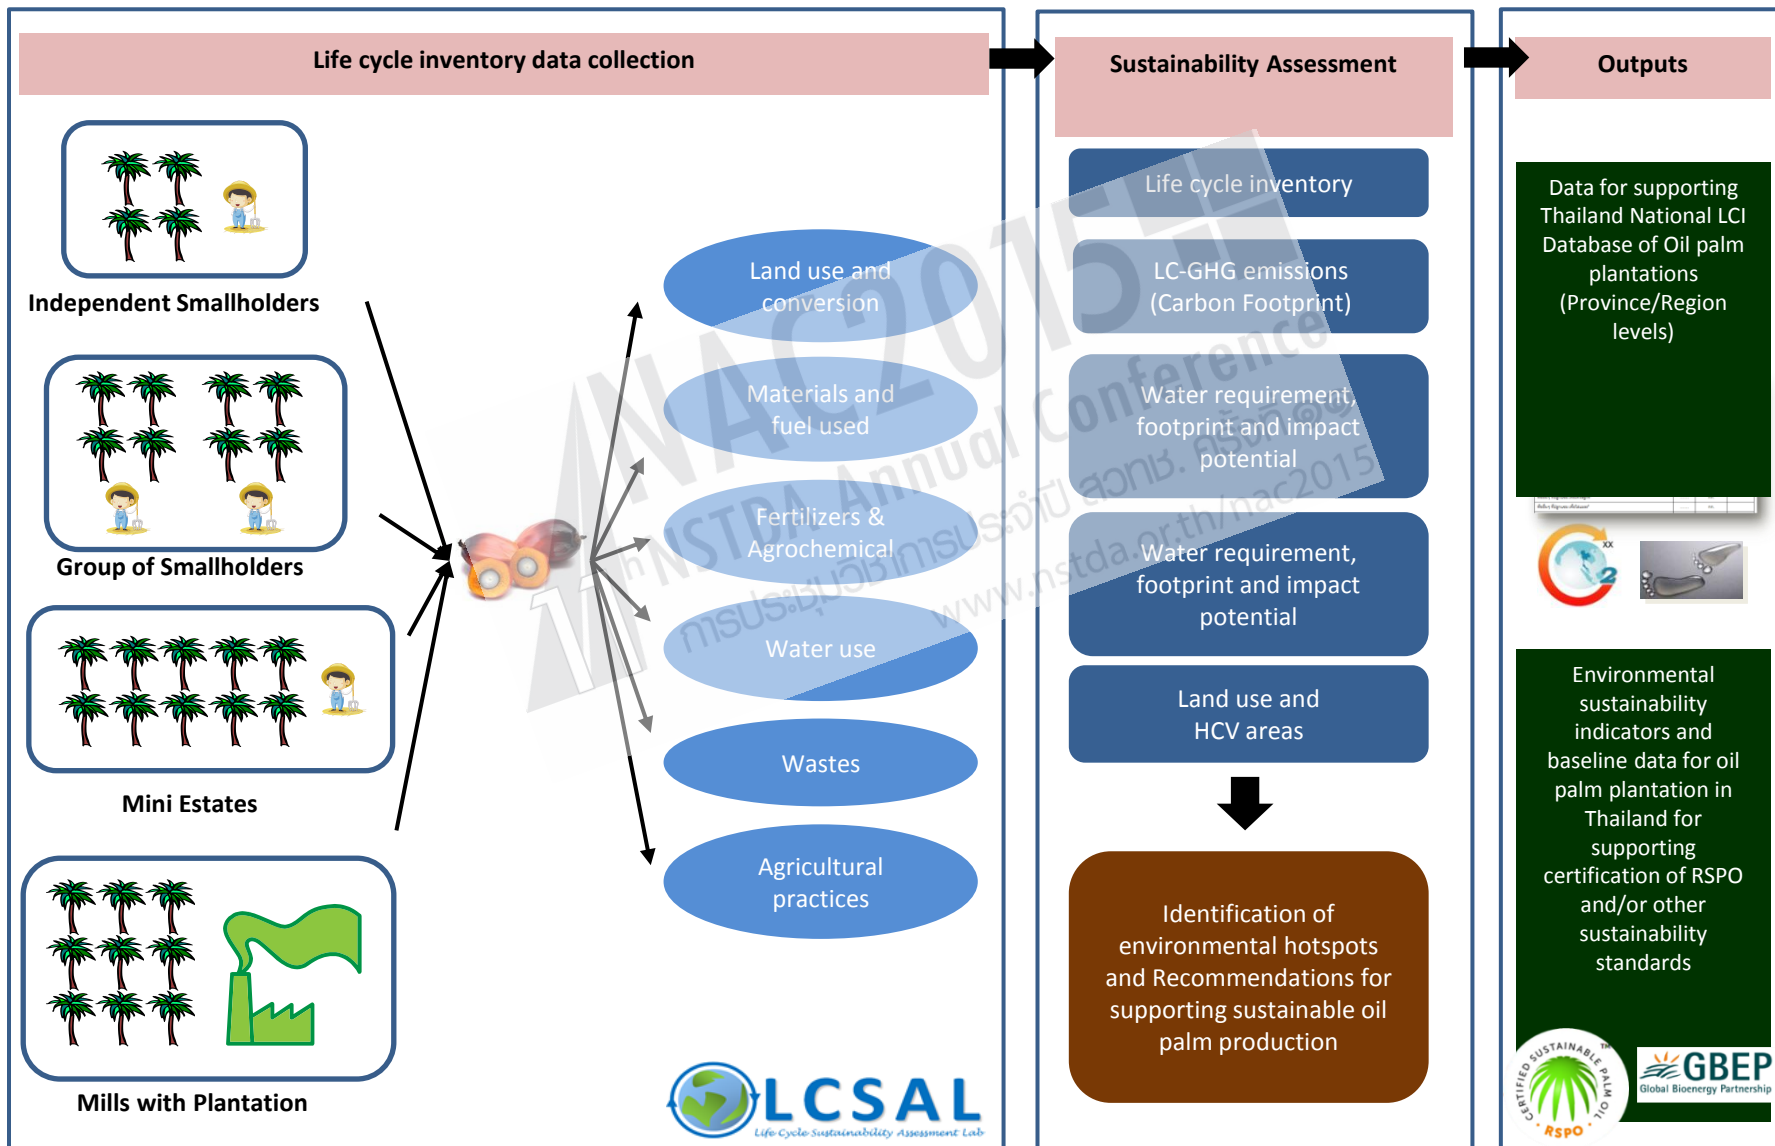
Life cycle inventory data collection

Independent Smallholders

Group of Smallholders

Mini Estates

Mills with Plantation

Land use and conversion

Materials and fuel used

Fertilizers & Agrochemical

Water use

Wastes

Agricultural practices

LCSAL
Life Cycle Sustainability Assessment Lab

NAC2015 NSTDA Annual Conference การประชุมวิชาการประจำปี สวทช. ครั้งที่ 11 www.nstda.or.th/nac2015

Sustainability Assessment

Life cycle inventory

LC-GHG emissions (Carbon Footprint)

Water requirement, footprint and impact potential

Water requirement, footprint and impact potential

Land use and HCV areas

Identification of environmental hotspots and Recommendations for supporting sustainable oil palm production

Outputs

Data for supporting Thailand National LCI Database of Oil palm plantations (Province/Region levels)

Environmental sustainability indicators and baseline data for oil palm plantation in Thailand for supporting certification of RSPO and/or other sustainability standards

CERTIFIED SUSTAINABLE PALM OIL RSPO

GBEP Global Bioenergy Partnership